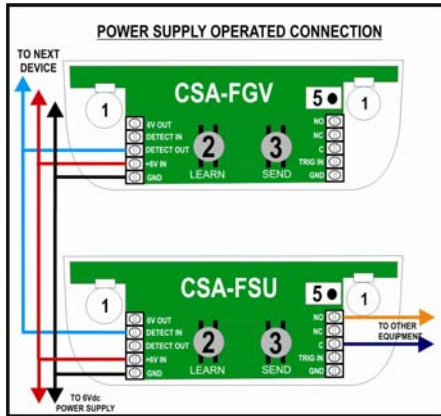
POWER SUPPLY OPERATED CONNECTION

TO NEXT DEVICE

CSA-FGV

1

5

1

6V OUT
DETECT IN
DETECT OUT
+6V IN
GND

2
LEARN

3
SEND

NO
NC
C
TRIG IN
GND

CSA-FSU

1

5

1

6V OUT
DETECT IN
DETECT OUT
+6V IN
GND

2
LEARN

3
SEND

NO
NC
C
TRIG IN
GND

TO OTHER EQUIPMENT

TO 6Vdc POWER SUPPLY